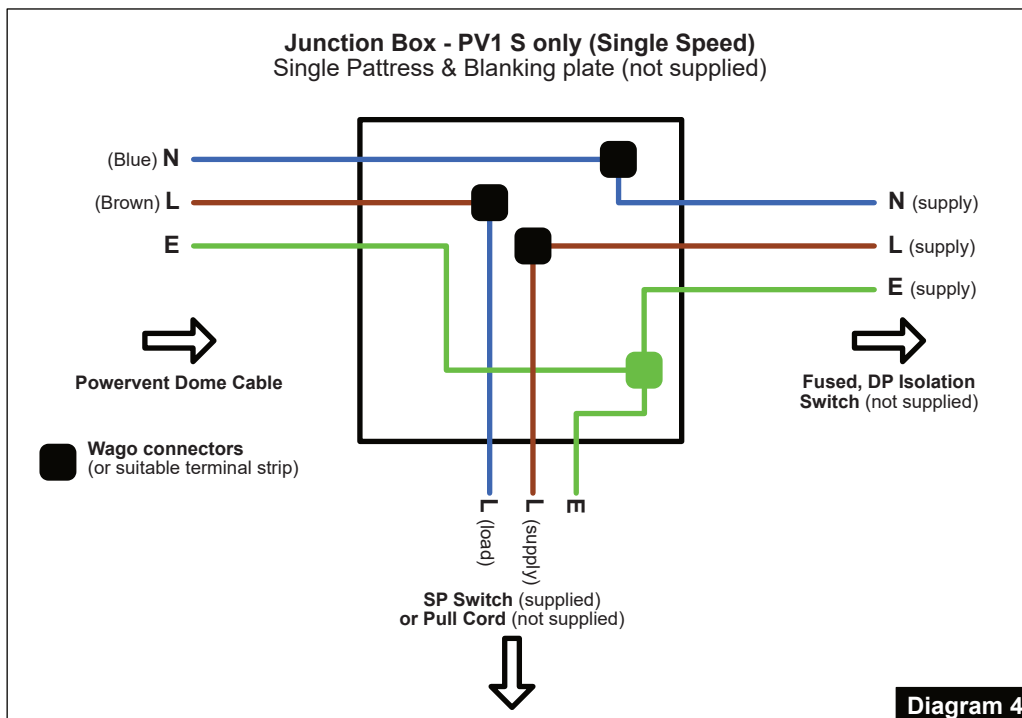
Junction Box - PV1 S only (Single Speed)
Single Pattress & Blanking plate (not supplied)

(Blue) N
(Brown) L
E

N (supply)
L (supply)
E (supply)

Powervent Dome Cable

Fused, DP Isolation Switch (not supplied)

Wago connectors
(or suitable terminal strip)

L (load)
L (supply)
E

SP Switch (supplied)
or Pull Cord (not supplied)

Diagram 4